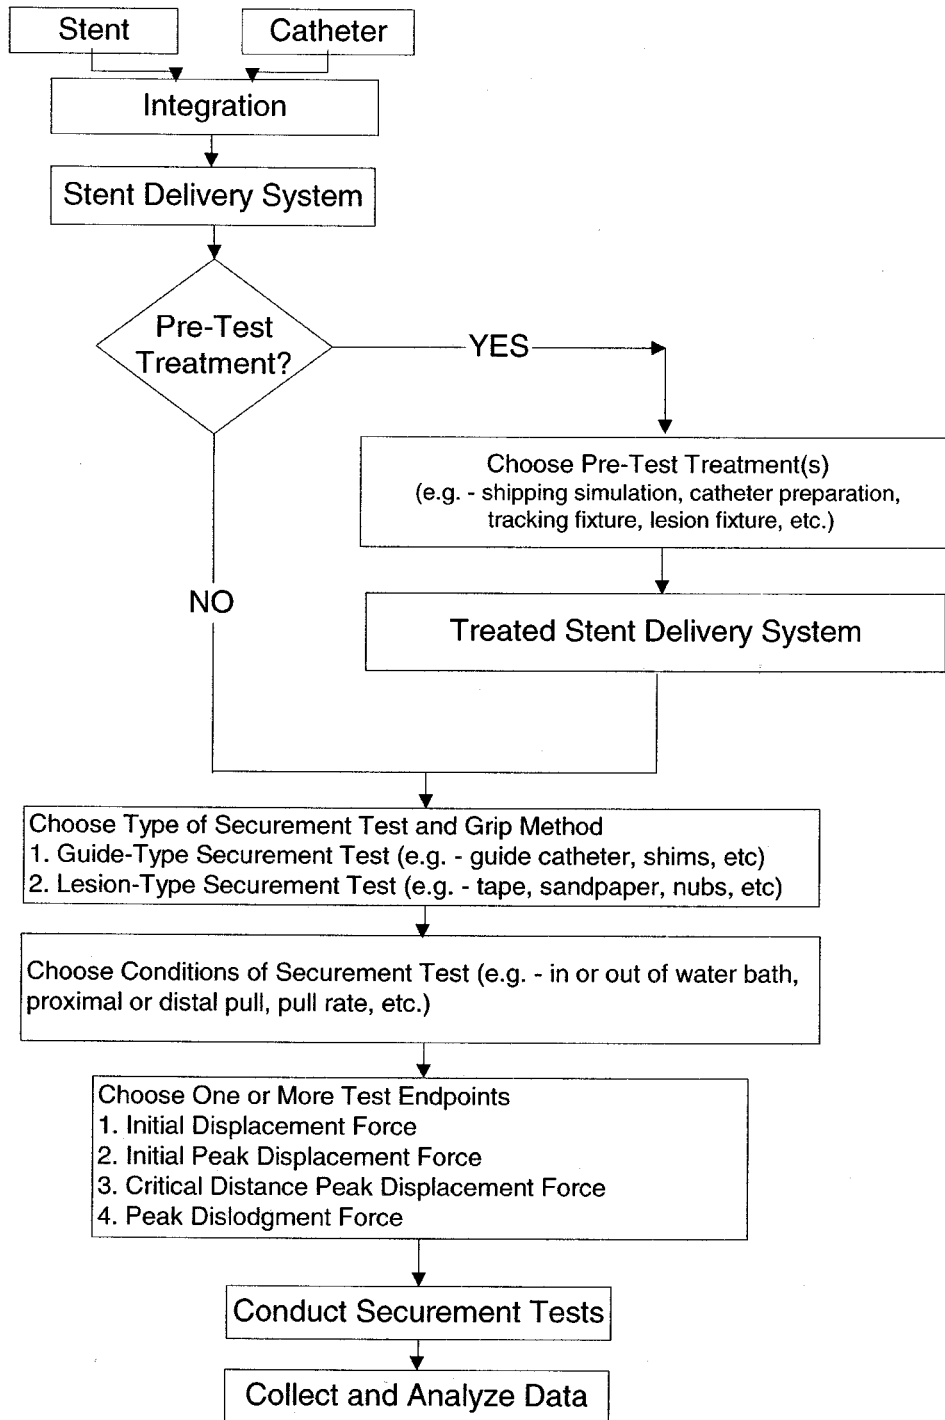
Stent

Catheter

Integration

Stent Delivery System

Pre-Test Treatment?

YES

Choose Pre-Test Treatment(s)
(e.g. - shipping simulation, catheter preparation, tracking fixture, lesion fixture, etc.)

NO

Treated Stent Delivery System

Choose Type of Securement Test and Grip Method
1. Guide-Type Securement Test (e.g. - guide catheter, shims, etc)
2. Lesion-Type Securement Test (e.g. - tape, sandpaper, nubs, etc)

Choose Conditions of Securement Test (e.g. - in or out of water bath, proximal or distal pull, pull rate, etc.)

Choose One or More Test Endpoints
1. Initial Displacement Force
2. Initial Peak Displacement Force
3. Critical Distance Peak Displacement Force
4. Peak Dislodgment Force

Conduct Securement Tests

Collect and Analyze Data